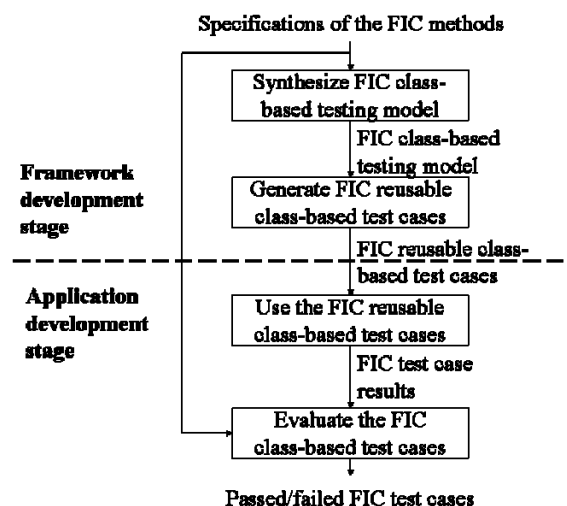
Specifications of the FIC methods

Synthesize FIC class-based testing model

FIC class-based testing model

Framework development stage

Generate FIC reusable class-based test cases

FIC reusable class-based test cases

Application development stage

Use the FIC reusable class-based test cases

FIC test case results

Evaluate the FIC class-based test cases

Passed/failed FIC test cases